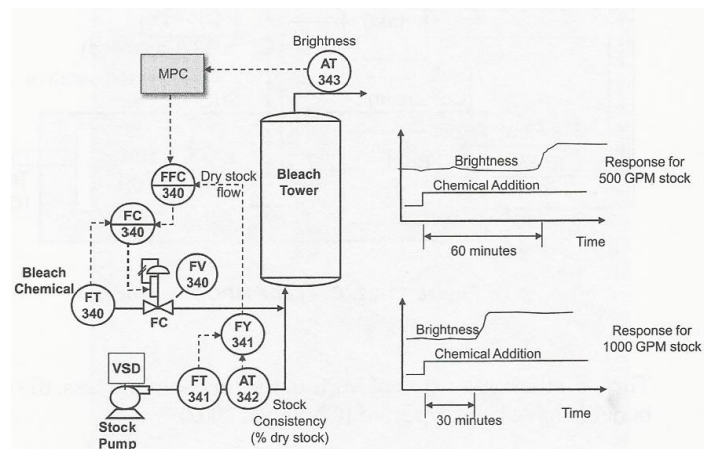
Brightness

MPC

AT 343

Bleach Tower

FFC 340

Dry stock flow

FC 340

FV 340

Bleach Chemical

FT 340

FC

FY 341

VSD

FT 341

AT 342

Stock Pump

Stock Consistency (% dry stock)

Brightness

Chemical Addition

Response for 500 GPM stock

60 minutes

Time

Brightness

Chemical Addition

Response for 1000 GPM stock

30 minutes

Time